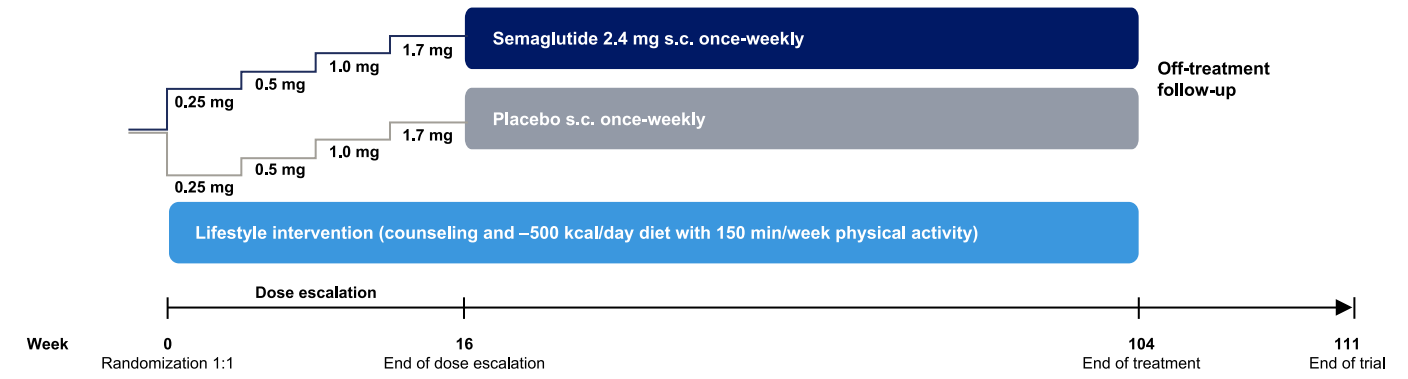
1.7 mg

Semaglutide 2.4 mg s.c. once-weekly

1.0 mg

0.5 mg

0.25 mg

Off-treatment follow-up

1.7 mg

Placebo s.c. once-weekly

1.0 mg

0.5 mg

0.25 mg

Lifestyle intervention (counseling and –500 kcal/day diet with 150 min/week physical activity)

Dose escalation

Week

0
Randomization 1:1

16
End of dose escalation

104
End of treatment

111
End of trial